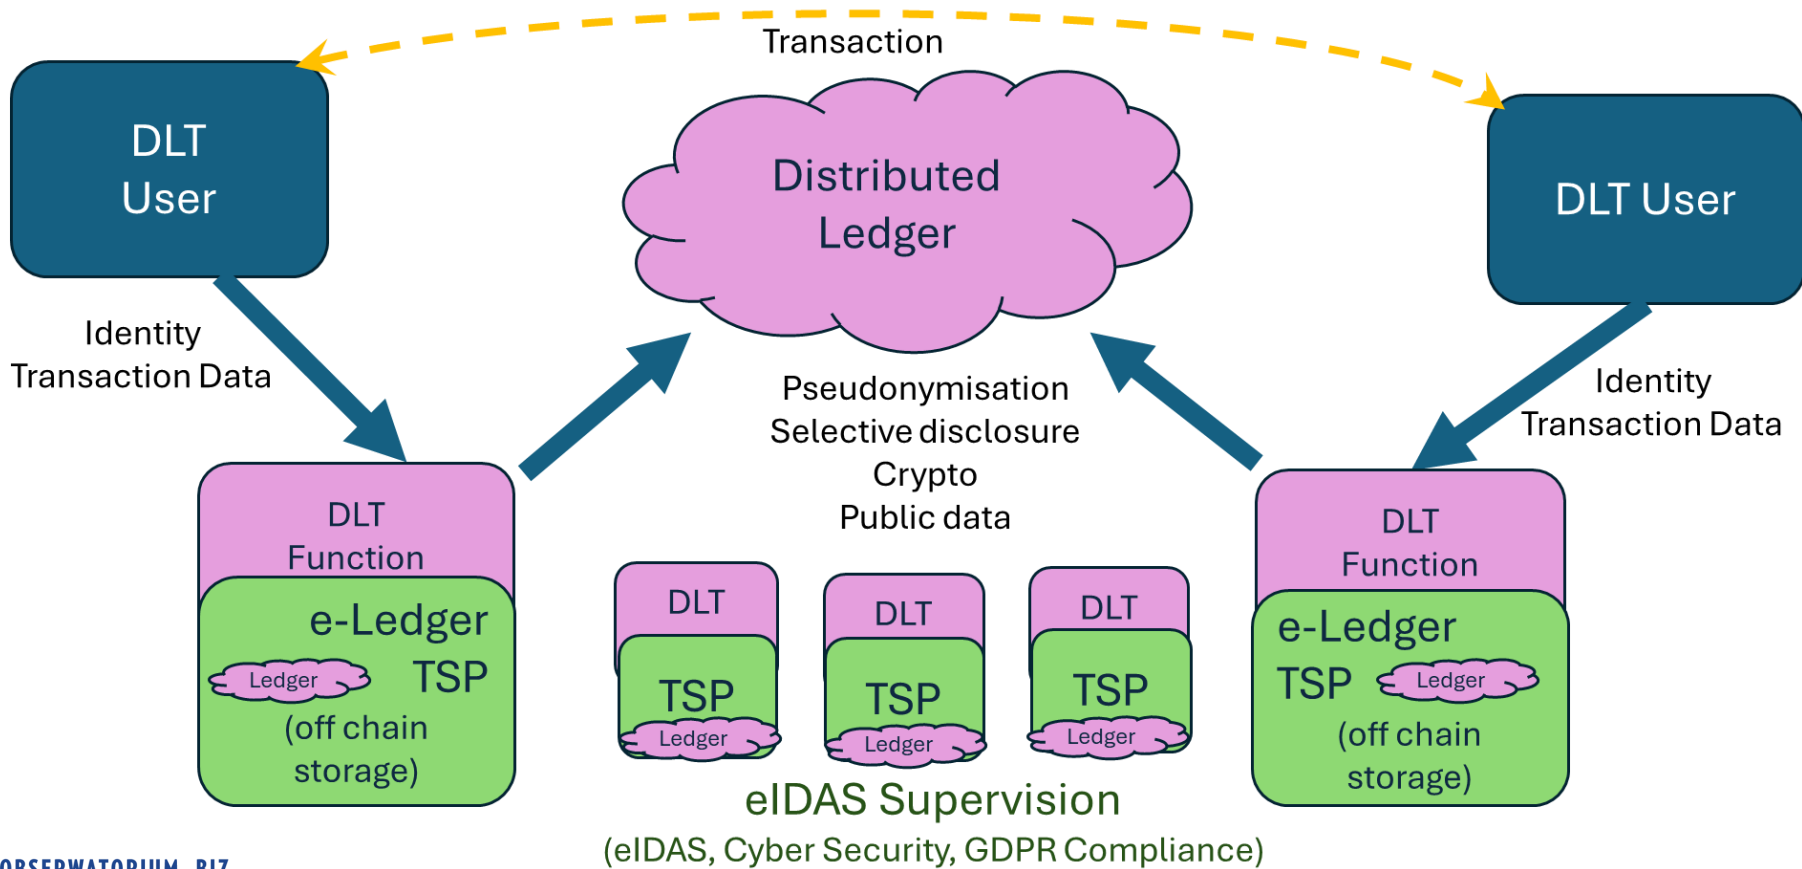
Transaction

DLT User

Distributed Ledger

DLT User

Identity Transaction Data

Pseudonymisation
Selective disclosure
Crypto
Public data

Identity Transaction Data

DLT Function

e-Ledger

Ledger

TSP

(off chain storage)

DLT

TSP

Ledger

DLT

TSP

Ledger

DLT

TSP

Ledger

DLT Function

e-Ledger

TSP

Ledger

(off chain storage)

eIDAS Supervision

(eIDAS, Cyber Security, GDPR Compliance)

OBSERWATORIUM. BIZ